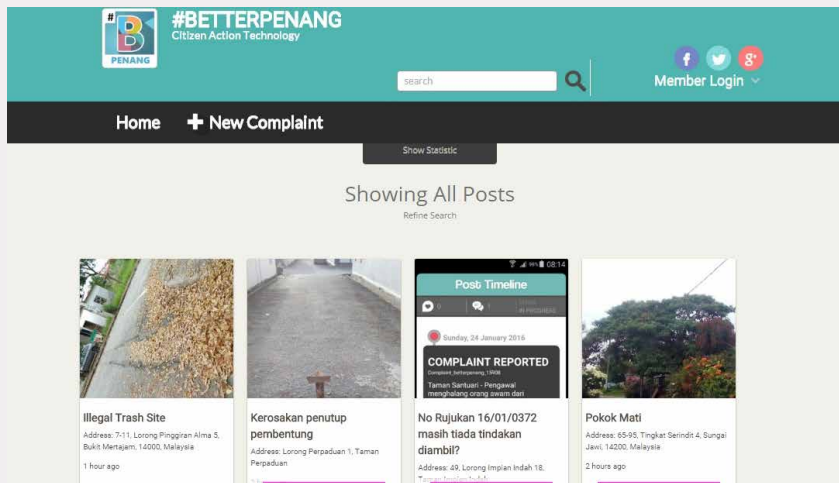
#
B
PENANG

#BETTERPENANG
Citizen Action Technology

search

Member Login

Home
+ New Complaint

Show Statistic

Showing All Posts
Refine Search

Post Timeline
Sunday, 24 January 2016
COMPLAINT REPORTED
Taman Santuari - Pengawal menghalang orang awam dari

Illegal Trash Site
Address: 7-11, Lorong Pinggiran Alma 5, Bukit Mertajam, 14000, Malaysia
1 hour ago

Kerosakan penutup pembentung
Address: Lorong Perpaduan 1, Taman Perpaduan

No Rujukan 16/01/0372 masih tiada tindakan diambil?
Address: 49, Lorong Impian Indah 18, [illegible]

Pokok Mati
Address: 65-95, Tingkat Serindit 4, Sungai Jawi, 14200, Malaysia
2 hours ago